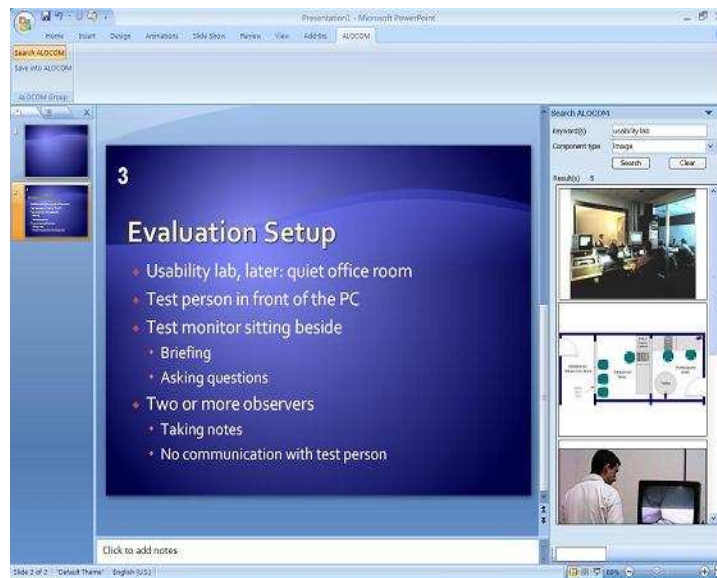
Presentation1 - Microsoft PowerPoint

Home Insert Design Animations Slide Show Review View Add-Ins ALOCOM

Search ALOCOM
Save into ALOCOM
ALOCOM Group

1
2

3

Evaluation Setup

Usability lab, later: quiet office room
Test person in front of the PC
Test monitor sitting beside
Briefing
Asking questions
Two or more observers
Taking notes
No communication with test person

Click to add notes

Search ALOCOM
Keyword(s) usability lab
Component type Image
Search Clear
Result(s) 5

Slide 2 of 2 "Default Theme" English (U.S.)